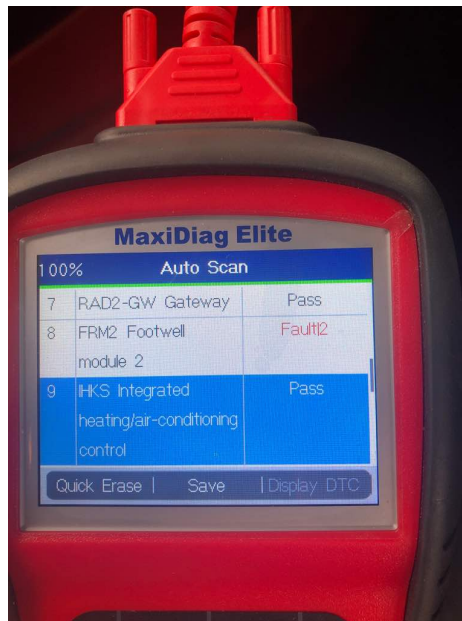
MaxiDiag Elite

100% Auto Scan

| | | |
|---|---|---|
| 7 | RAD2-GW Gateway | Pass |
| 8 | FRM2 Footwell module 2 | Fault|2 |
| 9 | IHKS Integrated heating/air-conditioning control | Pass |

Quick Erase | Save | Display DTC